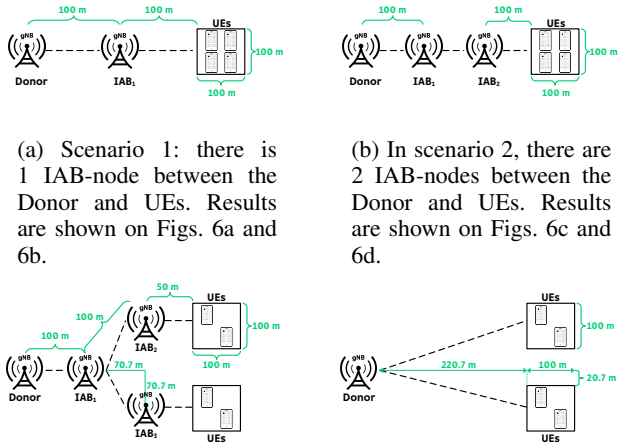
100 m
100 m
gNB
gNB
UEs
100 m
Donor
$IAB_1$
100 m

100 m
100 m
gNB
gNB
gNB
UEs
100 m
Donor
$IAB_1$
$IAB_2$
100 m

(a) Scenario 1: there is 1 IAB-node between the Donor and UEs. Results are shown on Figs. 6a and 6b.

(b) In scenario 2, there are 2 IAB-nodes between the Donor and UEs. Results are shown on Figs. 6c and 6d.

50 m
UEs
100 m
gNB
100 m
$IAB_2$
100 m
gNB
gNB
100 m
70.7 m
Donor
$IAB_1$
70.7 m
gNB
$IAB_3$
UEs

UEs
100 m
gNB
220.7 m
100 m
20.7 m
Donor
UEs